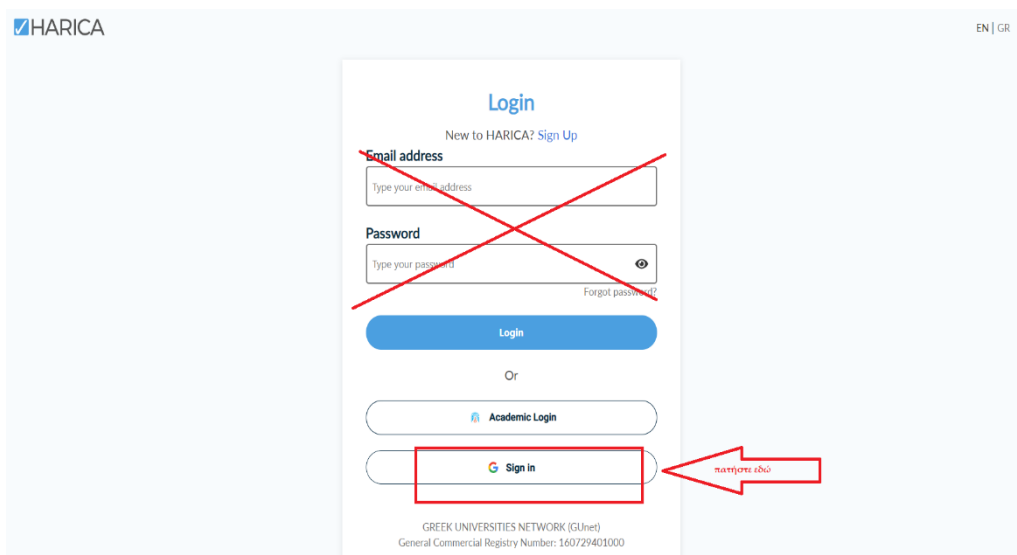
HARICA

EN | GR

Login

New to HARICA? Sign Up

Email address

Type your email address

Password

Type your password

Forgot password?

Login

Or

Academic Login

Sign in

πατήστε εδώ

GREEK UNIVERSITIES NETWORK (GUnet)
General Commercial Registry Number: 160729401000